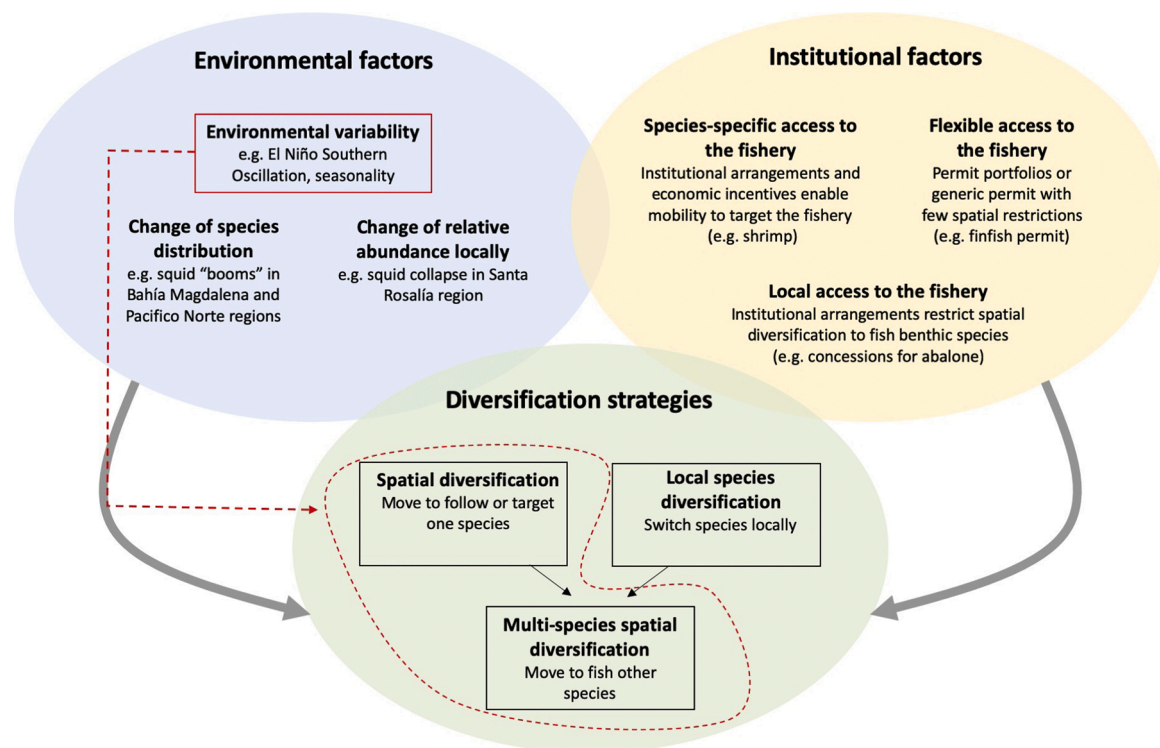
Environmental factors

Environmental variability
e.g. El Niño Southern Oscillation, seasonality

Change of species distribution
e.g. squid "booms" in Bahía Magdalena and Pacifico Norte regions

Change of relative abundance locally
e.g. squid collapse in Santa Rosalía region

Institutional factors

Species-specific access to the fishery
Institutional arrangements and economic incentives enable mobility to target the fishery (e.g. shrimp)

Flexible access to the fishery
Permit portfolios or generic permit with few spatial restrictions (e.g. finfish permit)

Local access to the fishery
Institutional arrangements restrict spatial diversification to fish benthic species (e.g. concessions for abalone)

Diversification strategies

Spatial diversification
Move to follow or target one species

Local species diversification
Switch species locally

Multi-species spatial diversification
Move to fish other species